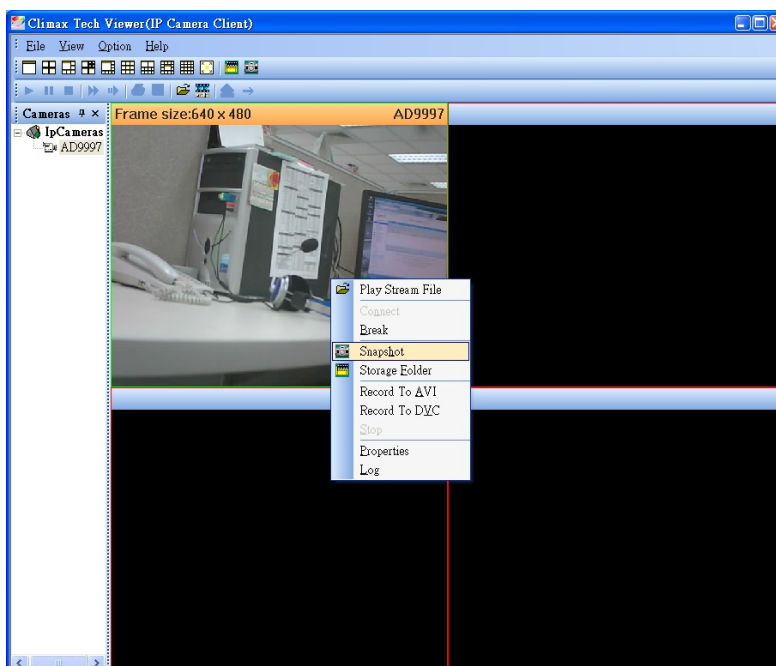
Climax Tech Viewer(IP Camera Client)

File View Option Help

Cameras

IpCameras

AD9997

Frame size:640 x 480

AD9997

Play Stream File

Connect

Break

Snapshot

Storage Folder

Record To AVI

Record To DVC

Stop

Properties

Log